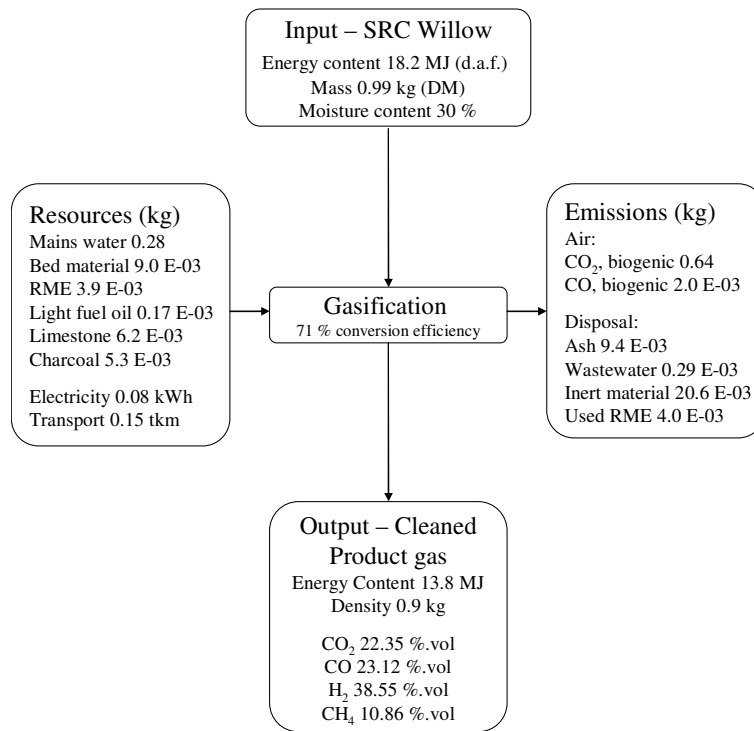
Input – SRC Willow
Energy content 18.2 MJ (d.a.f.)
Mass 0.99 kg (DM)
Moisture content 30 %

Resources (kg)
Mains water 0.28
Bed material 9.0 E-03
RME 3.9 E-03
Light fuel oil 0.17 E-03
Limestone 6.2 E-03
Charcoal 5.3 E-03

Electricity 0.08 kWh
Transport 0.15 tkm

Gasification
71 % conversion efficiency

Emissions (kg)
Air:
$CO_2$, biogenic 0.64
CO, biogenic 2.0 E-03

Disposal:
Ash 9.4 E-03
Wastewater 0.29 E-03
Inert material 20.6 E-03
Used RME 4.0 E-03

Output – Cleaned Product gas
Energy Content 13.8 MJ
Density 0.9 kg

$CO_2$ 22.35 %.vol
CO 23.12 %.vol
$H_2$ 38.55 %.vol
$CH_4$ 10.86 %.vol